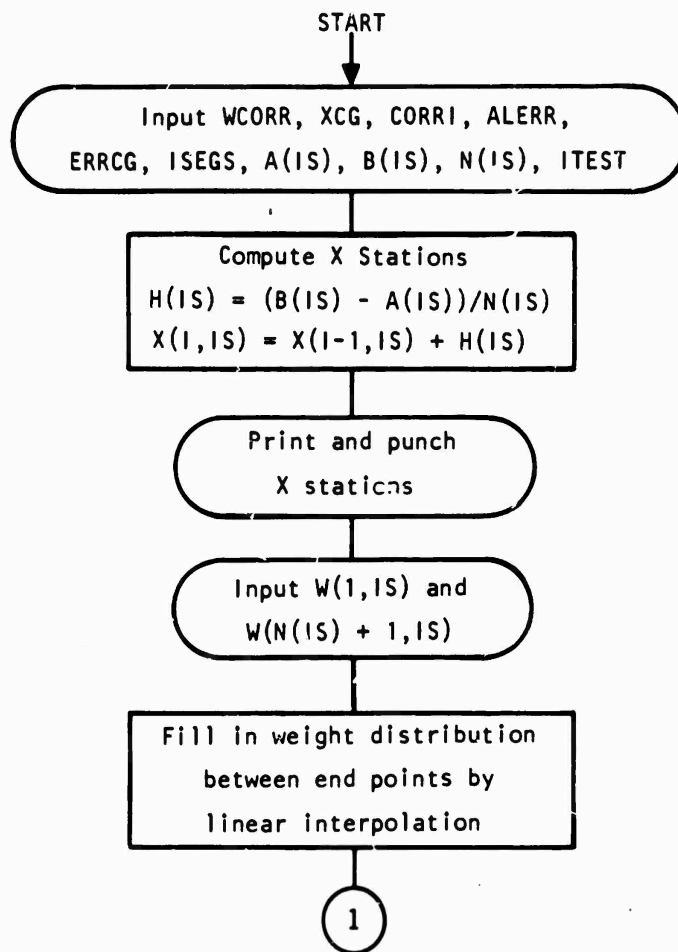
START

Input WCORR, XCG, CORRI, ALERR, ERRCG, ISEGS, A(IS), B(IS), N(IS), ITEST

Compute X Stations

$H(IS) = (B(IS) - A(IS))/N(IS)$

$X(I,IS) = X(I-1,IS) + H(IS)$

Print and punch X stations

Input W(1,IS) and W(N(IS) + 1,IS)

Fill in weight distribution between end points by linear interpolation

1